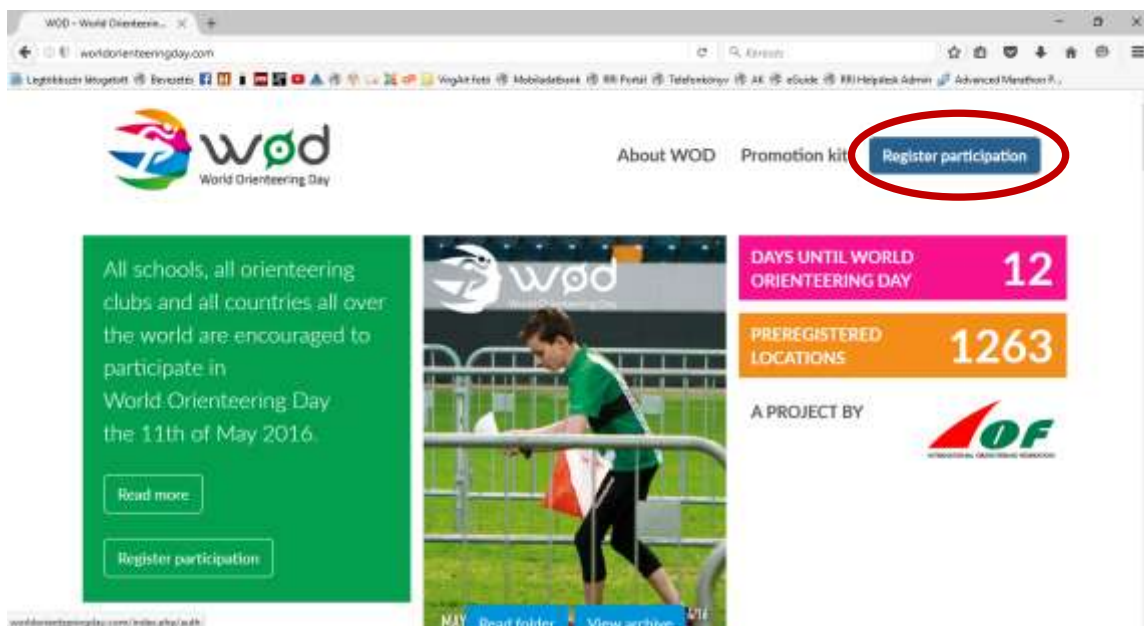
WOD – World Orienteerin... ×

worldorienteeringday.com

Keresés

Legtöbbször látogatott Bevezetés VegAnt fotó Mobiladatbank RR Portal Telefonkönyv AK eGuide RR Helpdesk Admin Advanced Marathon P...

wød
World Orienteering Day

About WOD Promotion kit Register participation

All schools, all orienteering clubs and all countries all over the world are encouraged to participate in World Orienteering Day the 11th of May 2016.

Read more

Register participation

wød
World Orienteering Day

DAYS UNTIL WORLD ORIENTEERING DAY 12

PREREGISTERED LOCATIONS 1263

A PROJECT BY

IOF
INTERNATIONAL ORIENTEERING FEDERATION

MAY

Read folder View archive

worldorienteeringday.com/index.php/auth